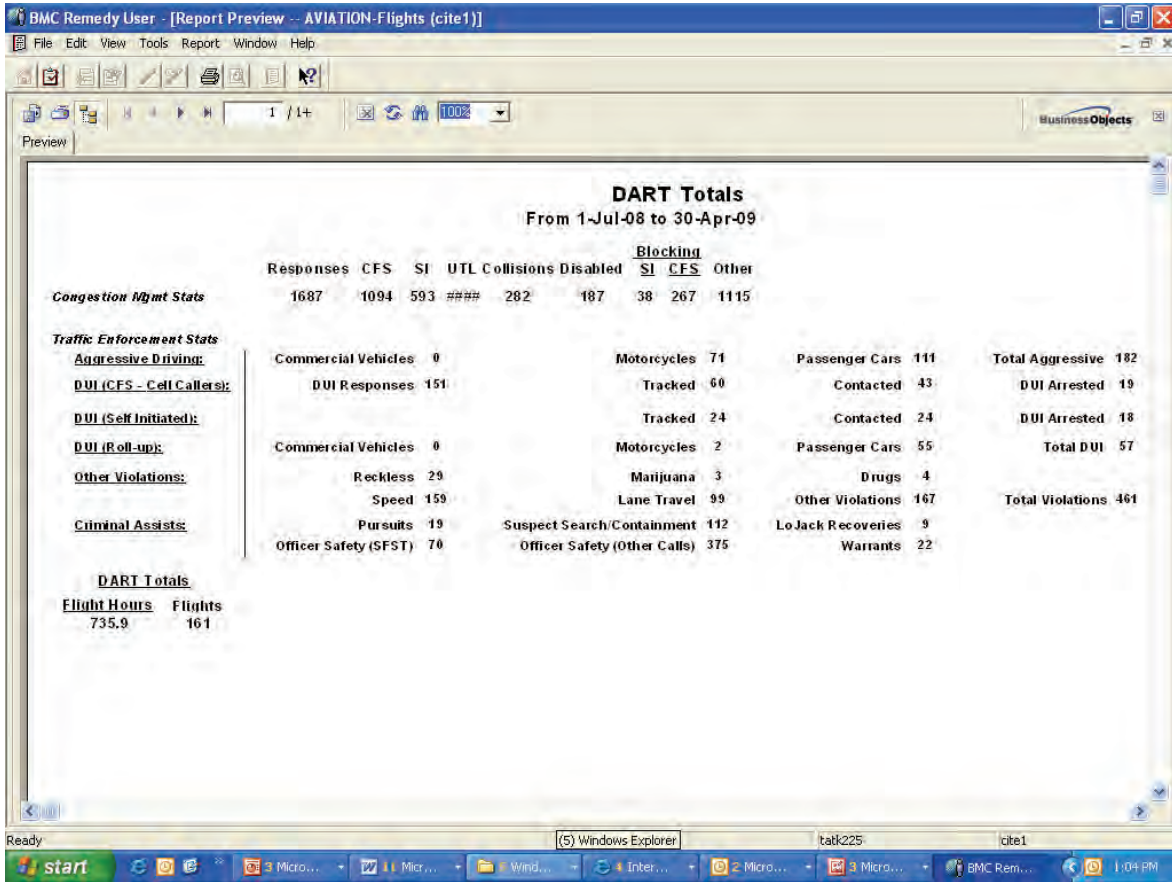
BMC Remedy User - [Report Preview -- AVIATION-Flights (cite1)]

File Edit View Tools Report Window Help

1 / 1+ 100%

BusinessObjects

Preview

DART Totals
From 1-Jul-08 to 30-Apr-09

| | Responses | CFS | SI | UTL | Collisions | Disabled | Blocking SI | Blocking CFS | Other |
|---|---|---|---|---|---|---|---|---|---|
| Congestion Mgmt Stats | 1687 | 1094 | 593 | #### | 282 | 187 | 38 | 267 | 1115 |

Traffic Enforcement Stats

| | | | | |
|---|---|---|---|---|
| Aggressive Driving: | Commercial Vehicles 0 | Motorcycles 71 | Passenger Cars 111 | Total Aggressive 182 |
| DUI (CFS - Cell Callers): | DUI Responses 151 | Tracked 60 | Contacted 43 | DUI Arrested 19 |
| DUI (Self Initiated): | | Tracked 24 | Contacted 24 | DUI Arrested 18 |
| DUI (Roll-up): | Commercial Vehicles 0 | Motorcycles 2 | Passenger Cars 55 | Total DUI 57 |
| Other Violations: | Reckless 29 | Marijuana 3 | Drugs 4 | |
| | Speed 159 | Lane Travel 99 | Other Violations 167 | Total Violations 461 |
| Criminal Assists: | Pursuits 19 | Suspect Search/Containment 112 | LoJack Recoveries 9 | |
| | Officer Safety (SFST) 70 | Officer Safety (Other Calls) 375 | Warrants 22 | |

DART Totals

| Flight Hours | Flights |
|---|---|
| 735.9 | 161 |

Ready (5) Windows Explorer tatk225 cite1

start 3 Micro... 11 Micr... 6 Wind... 4 Inter... 2 Micro... 3 Micro... BMC Rem... 1:04 PM